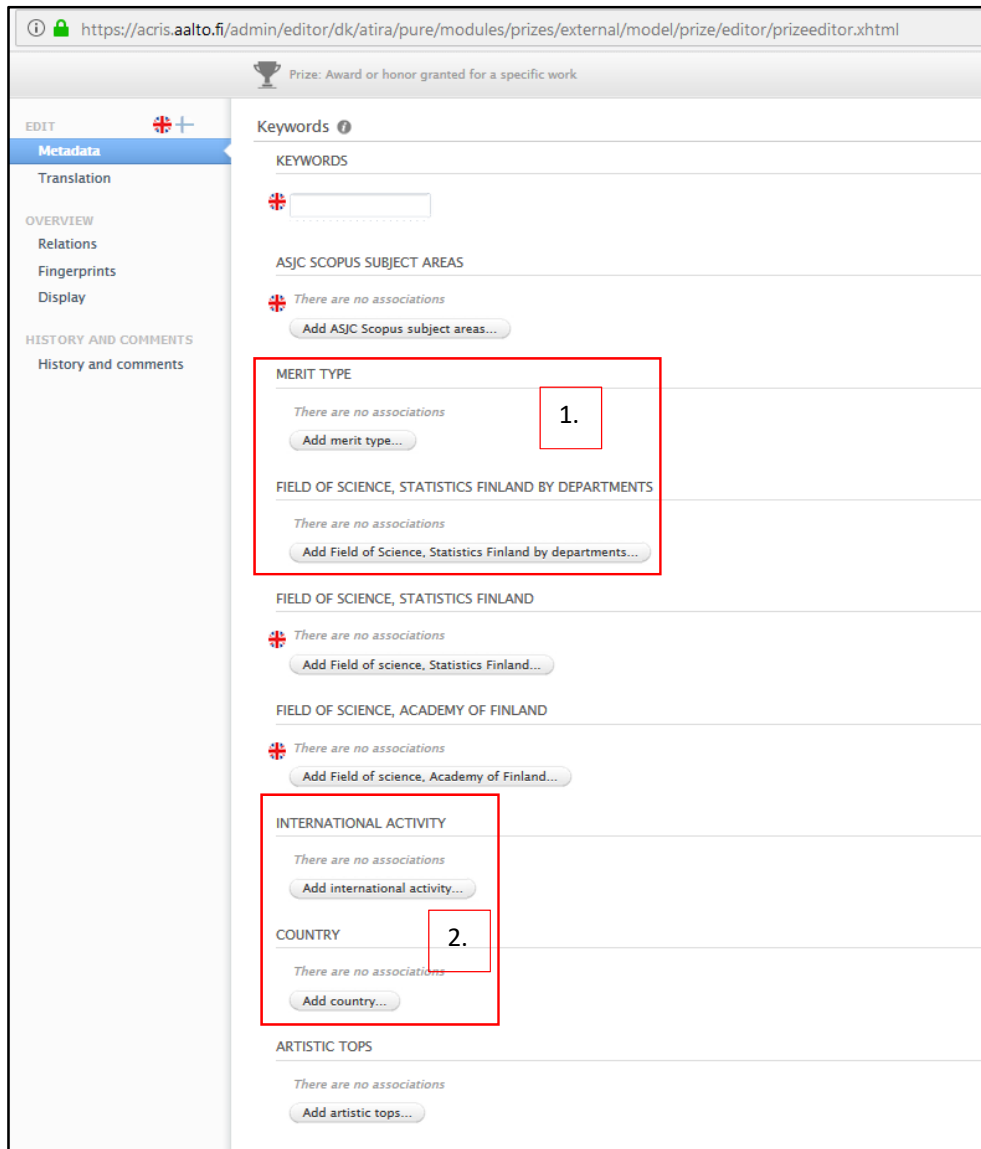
https://acris.aalto.fi/admin/editor/dk/atira/pure/modules/prizes/external/model/prize/editor/prizeeditor.xhtml

Prize: Award or honor granted for a specific work

EDIT
Metadata
Translation

OVERVIEW
Relations
Fingerprints
Display

HISTORY AND COMMENTS
History and comments

Keywords

KEYWORDS

ASJC SCOPUS SUBJECT AREAS
There are no associations
Add ASJC Scopus subject areas...

MERIT TYPE
There are no associations
Add merit type...

1.

FIELD OF SCIENCE, STATISTICS FINLAND BY DEPARTMENTS
There are no associations
Add Field of Science, Statistics Finland by departments...

FIELD OF SCIENCE, STATISTICS FINLAND
There are no associations
Add Field of science, Statistics Finland...

FIELD OF SCIENCE, ACADEMY OF FINLAND
There are no associations
Add Field of science, Academy of Finland...

INTERNATIONAL ACTIVITY
There are no associations
Add international activity...

2.

COUNTRY
There are no associations
Add country...

ARTISTIC TOPS
There are no associations
Add artistic tops...